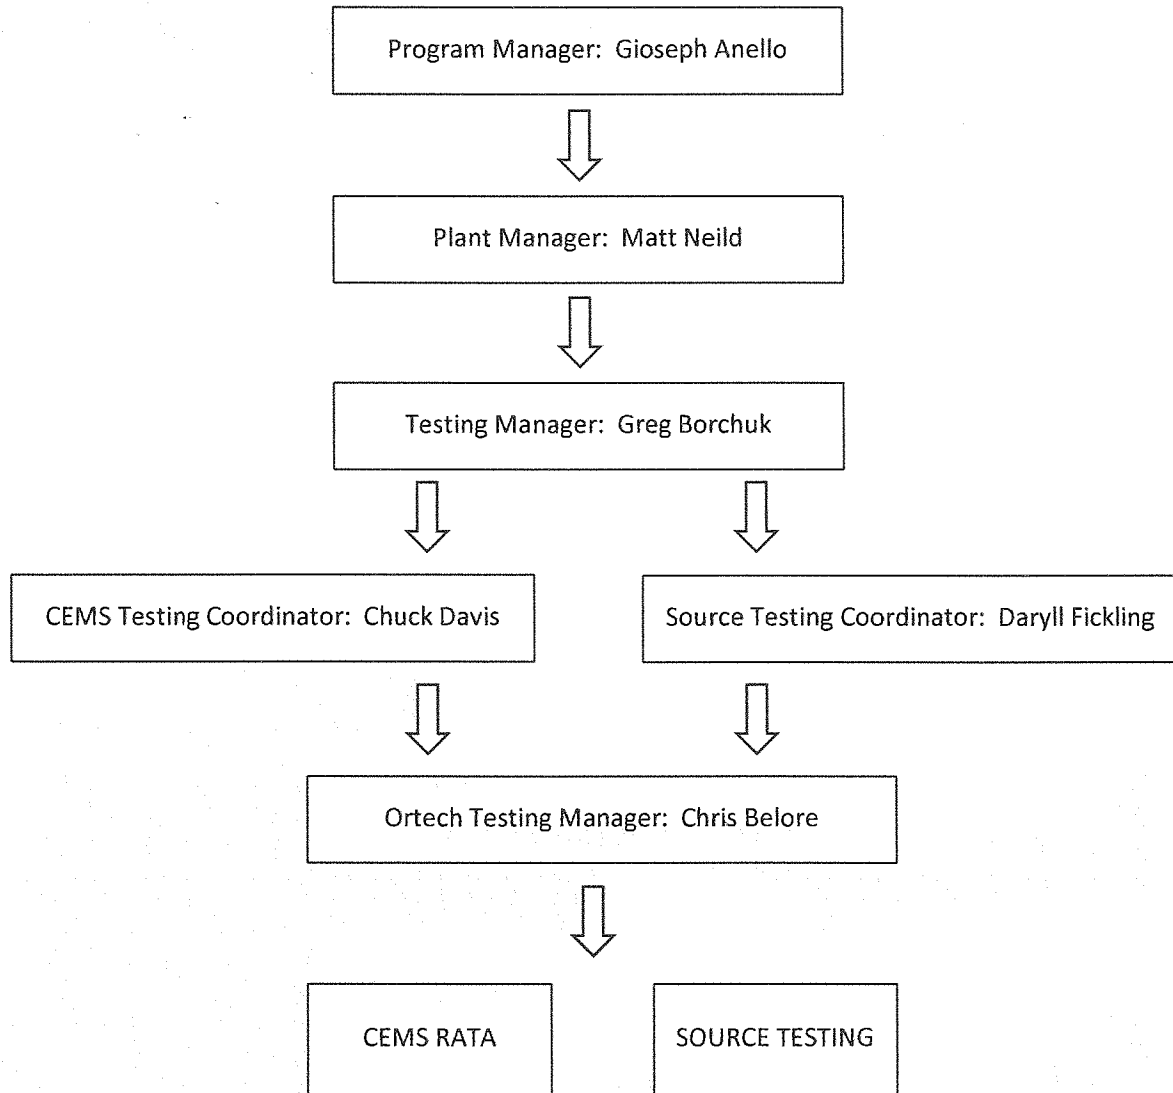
Program Manager: Gioseph Anello

Plant Manager: Matt Neild

Testing Manager: Greg Borchuk

CEMS Testing Coordinator: Chuck Davis

Source Testing Coordinator: Daryll Fickling

Ortech Testing Manager: Chris Belore

CEMS RATA

SOURCE TESTING